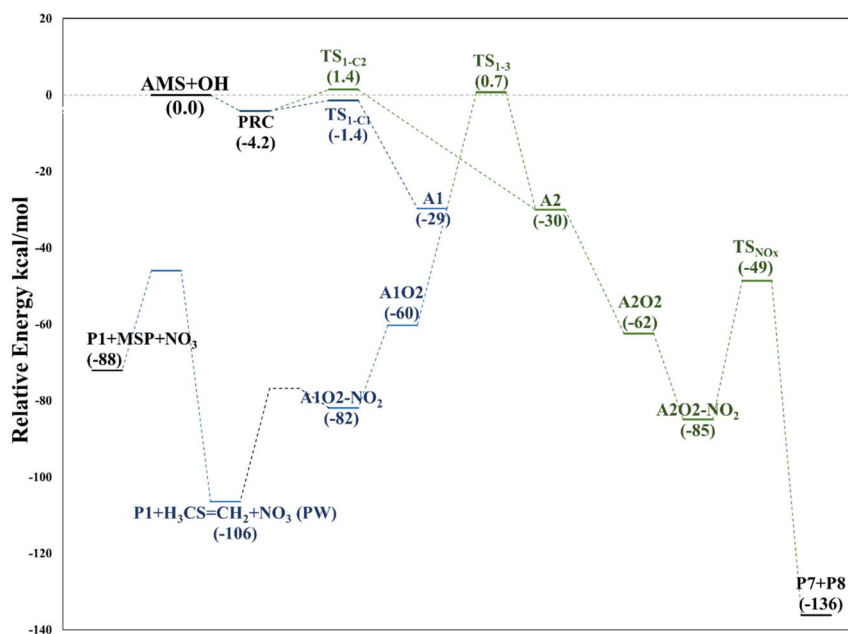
20

0

-20

-40

-60

-80

-100

-120

-140

Relative Energy kcal/mol

AMS+OH
(0.0)

PRC
(-4.2)

$TS_{1-C2}$
(1.4)

$TS_{1-C1}$
(-1.4)

$TS_{1-3}$
(0.7)

A1
(-29)

A2
(-30)

A1O2
(-60)

A2O2
(-62)

$TS_{NOx}$
(-49)

P1+MSP+$NO_3$
(-88)

A1O2-$NO_2$
(-82)

A2O2-$NO_2$
(-85)

P1+$H_3CS=CH_2$+$NO_3$ (PW)
(-106)

P7+P8
(-136)